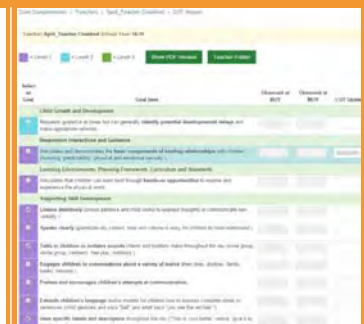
Core Competencies > Teachers > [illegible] > CCF Report

Teacher: April_Teacher Credited School Year: 18-19

Level 1 Level 2 Level 3 Show PDF Version Teacher Folder

Select as Goal | Goal Item | Observed at BOY | Observed at MOY | CCF Update

Child Growth and Development

Recognize, protect at all times but (in general), identify potential developmental delays and make appropriate referrals.

Responsive Interactions and Guidance

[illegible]

Learning Environments: Planning Framework, Curriculum and Standards

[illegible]

Supporting Skill Development

Listens attentively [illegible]

Speaks clearly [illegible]

Talks to children as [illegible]

Engages children in conversations about a variety of topics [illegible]

Praises and encourages children's attempts at communication.

Extends children's language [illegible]

Uses specific labels and descriptions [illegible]